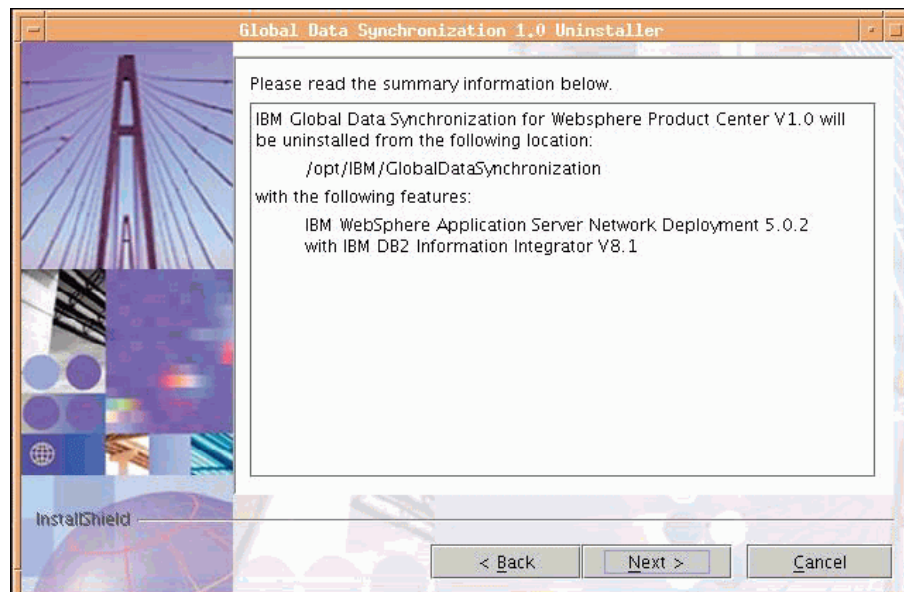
Global Data Synchronization 1.0 Uninstaller

Please read the summary information below.

IBM Global Data Synchronization for Websphere Product Center V1.0 will be uninstalled from the following location:

/opt/IBM/GlobalDataSynchronization

with the following features:

IBM WebSphere Application Server Network Deployment 5.0.2
with IBM DB2 Information Integrator V8.1

InstallShield

< Back
Next >
Cancel